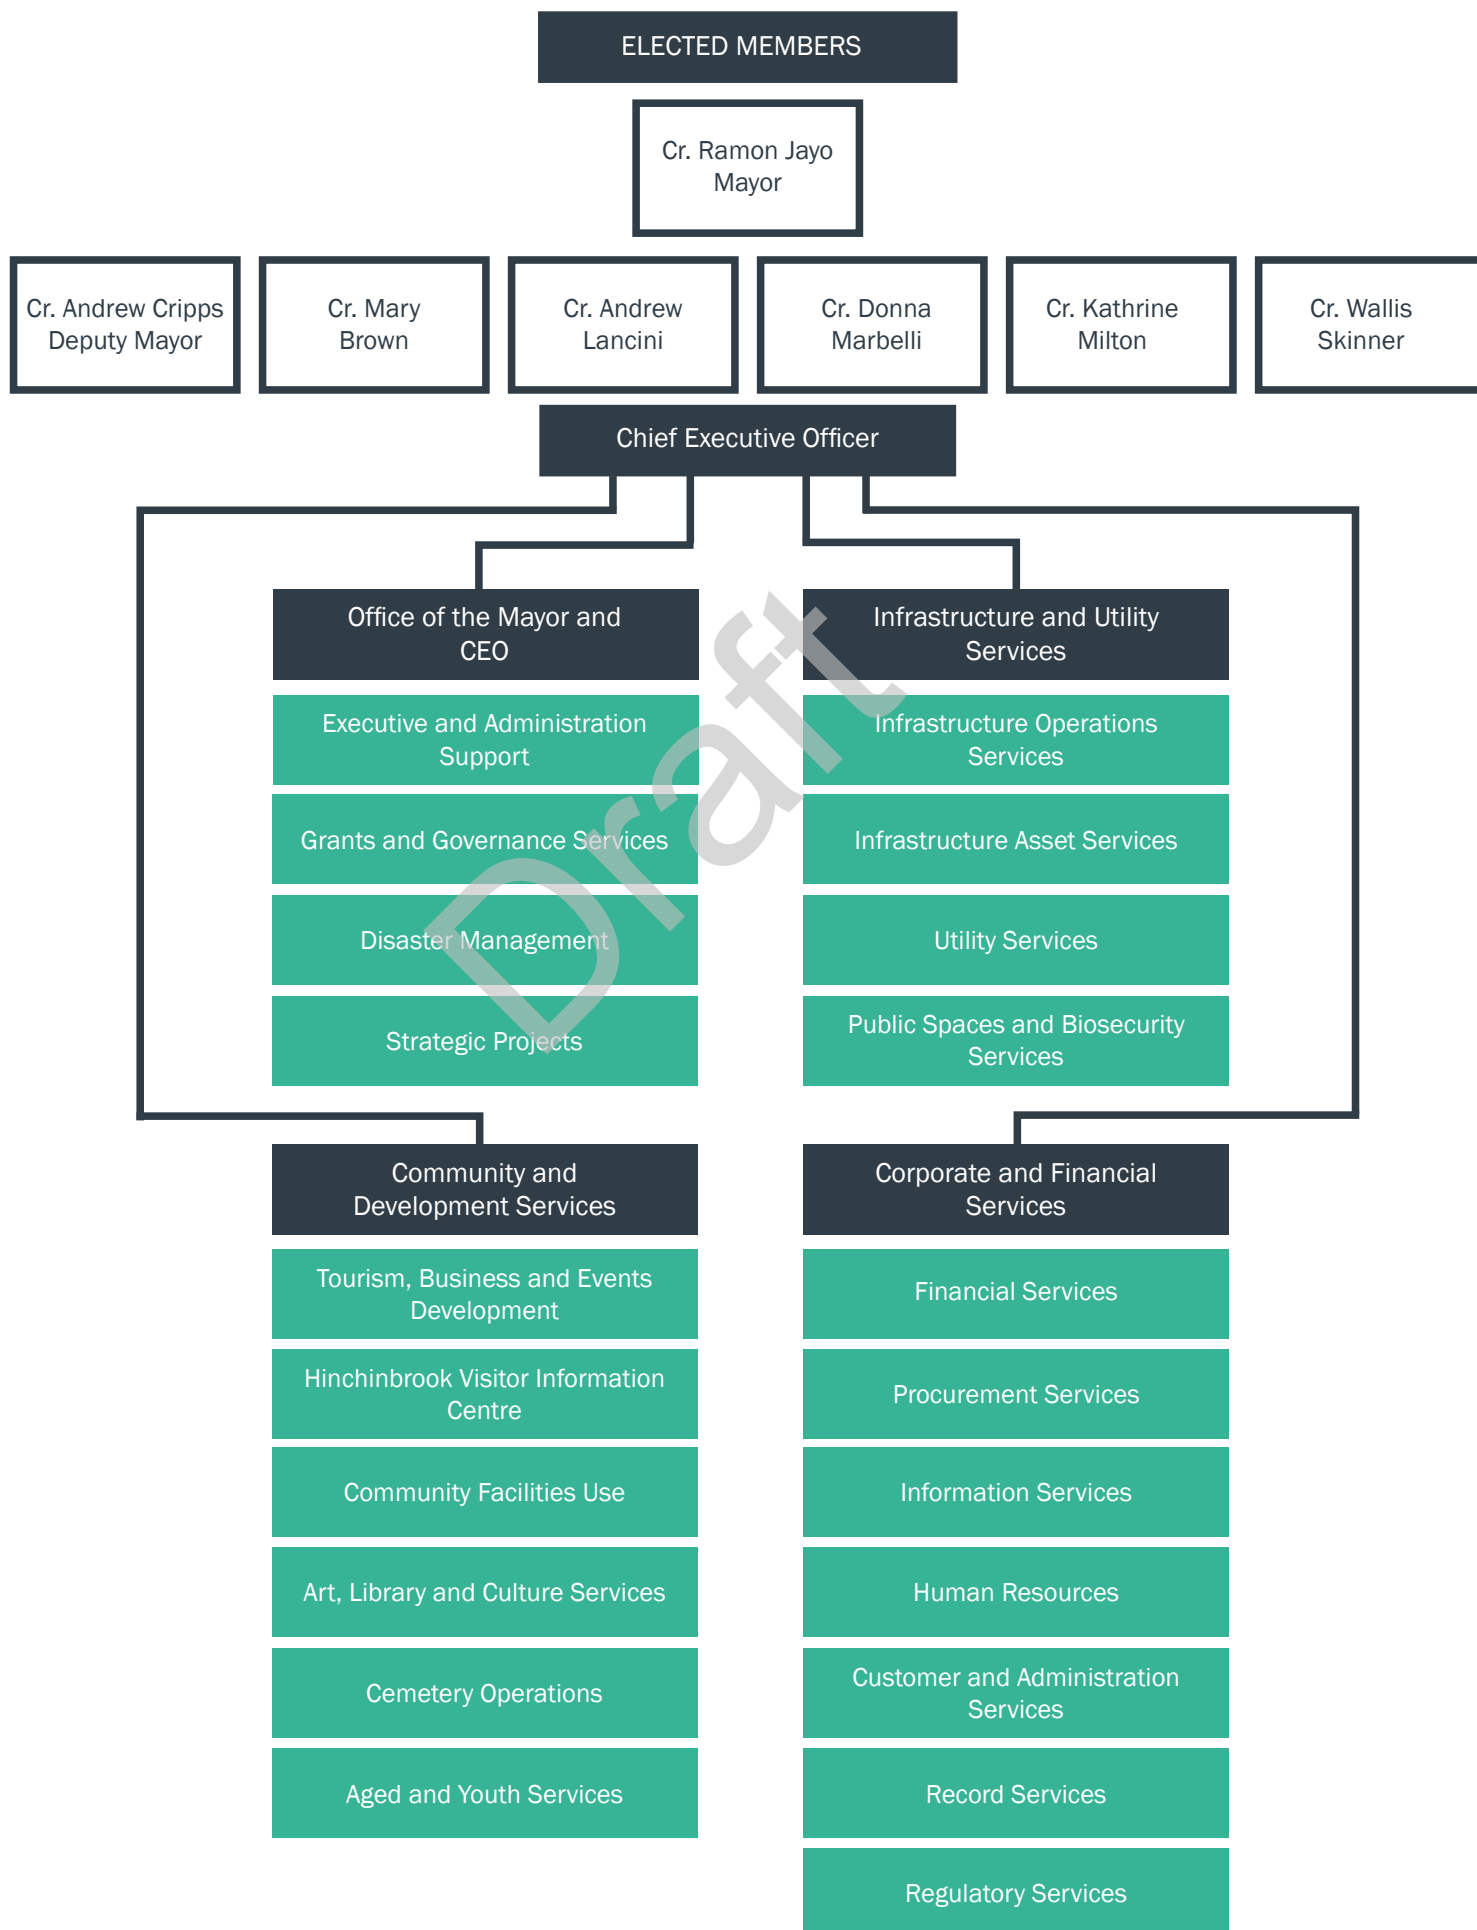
ELECTED MEMBERS

Cr. Ramon Jayo
Mayor

Cr. Andrew Cripps
Deputy Mayor

Cr. Mary
Brown

Cr. Andrew
Lancini

Cr. Donna
Marbelli

Cr. Kathrine
Milton

Cr. Wallis
Skinner

Chief Executive Officer

Office of the Mayor and CEO

Executive and Administration Support

Grants and Governance Services

Disaster Management

Strategic Projects

Infrastructure and Utility Services

Infrastructure Operations Services

Infrastructure Asset Services

Utility Services

Public Spaces and Biosecurity Services

Draft

Community and Development Services

Tourism, Business and Events Development

Hinchinbrook Visitor Information Centre

Community Facilities Use

Art, Library and Culture Services

Cemetery Operations

Aged and Youth Services

Corporate and Financial Services

Financial Services

Procurement Services

Information Services

Human Resources

Customer and Administration Services

Record Services

Regulatory Services